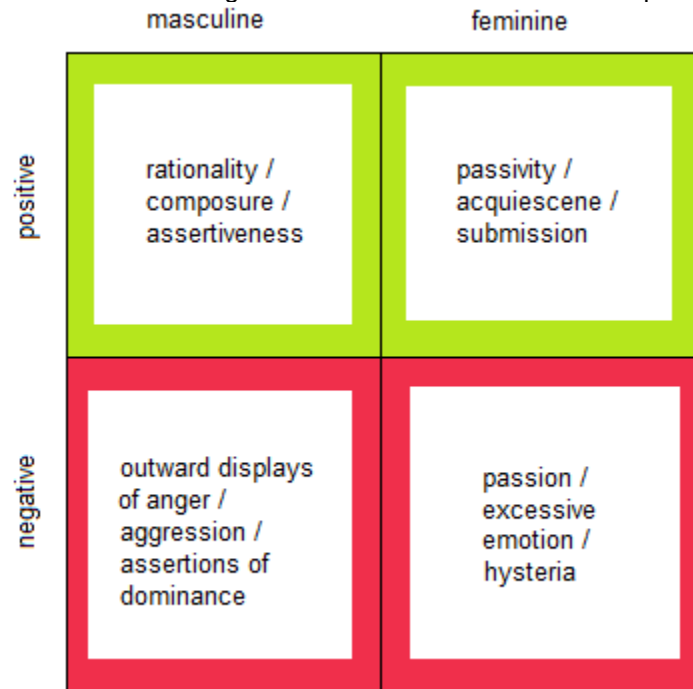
| | masculine | feminine |
|---|---|---|
| positive | rationality / composure / assertiveness | passivity / acquiescene / submission |
| negative | outward displays of anger / aggression / assertions of dominance | passion / excessive emotion / hysteria |